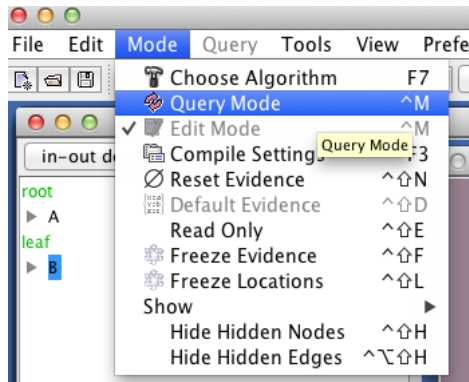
File Edit Mode Query Tools View Prefe

in-out d

root
A
leaf
B

Choose Algorithm F7
Query Mode ^M
✓ Edit Mode ^M
Compile Settings Query Mode F3
Reset Evidence ^⇧N
Default Evidence ^⇧D
Read Only ^⇧E
Freeze Evidence ^⇧F
Freeze Locations ^⇧L
Show
Hide Hidden Nodes ^⇧H
Hide Hidden Edges ^⌥⇧H